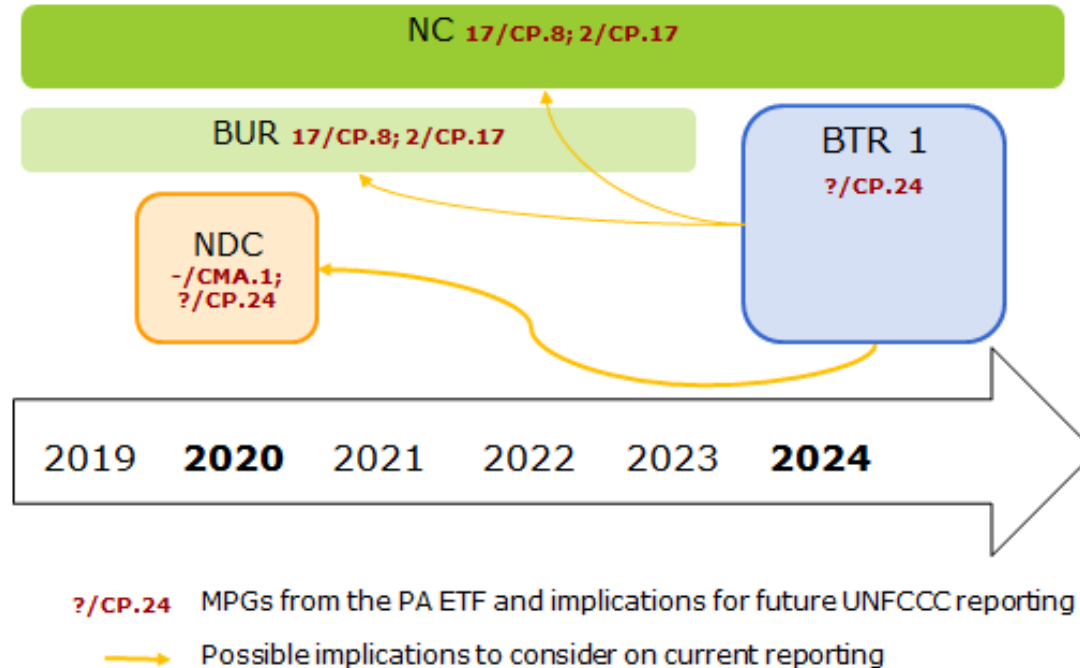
NC 17/CP.8; 2/CP.17

BUR 17/CP.8; 2/CP.17

BTR 1
?/CP.24

NDC
-/CMA.1;
?/CP.24

2019 **2020** 2021 2022 2023 **2024**

?/CP.24 MPGs from the PA ETF and implications for future UNFCCC reporting

Possible implications to consider on current reporting